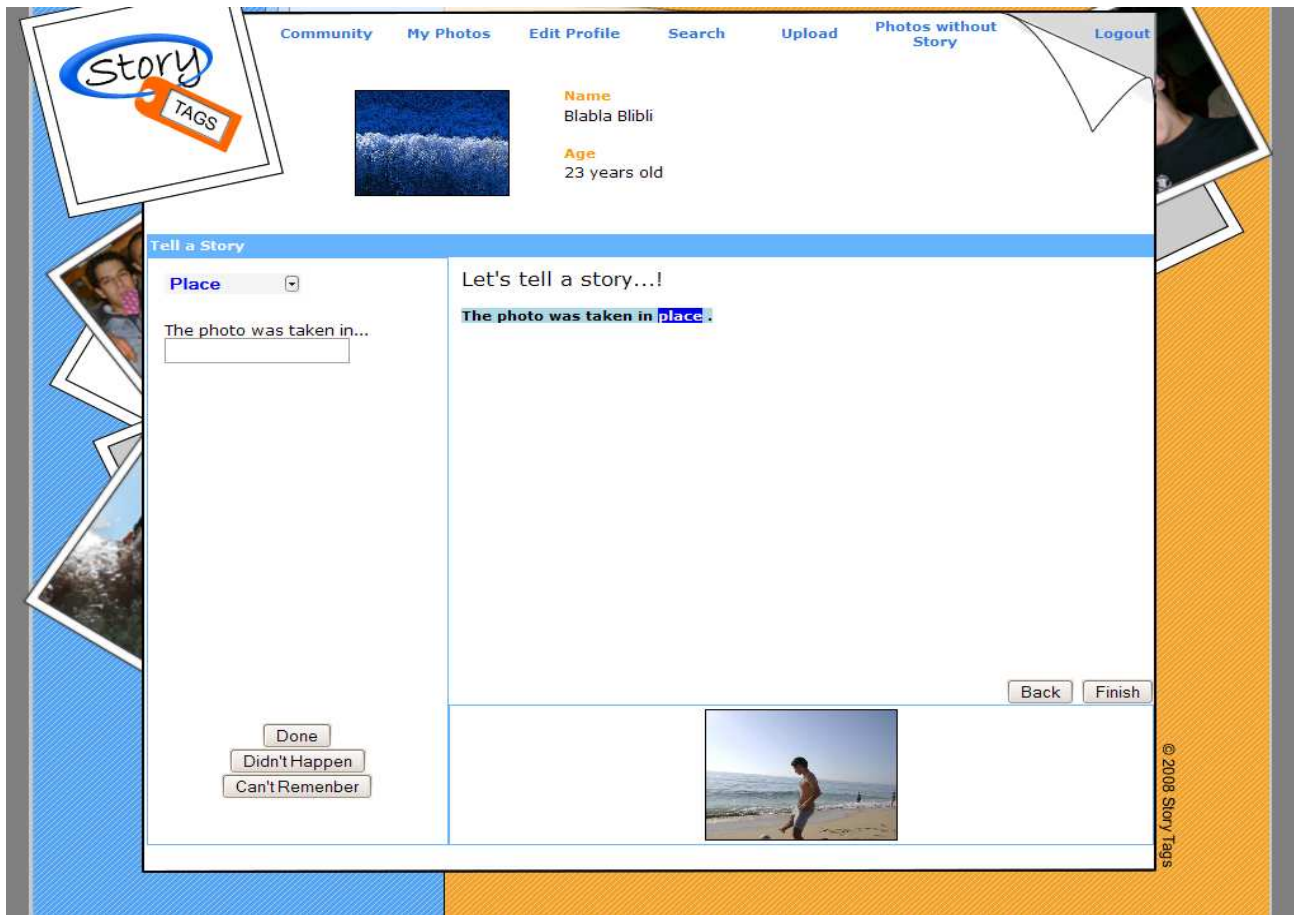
Story TAGS

Community My Photos Edit Profile Search Upload Photos without Story Logout

Name
Blabla Blibli

Age
23 years old

Tell a Story

Place

The photo was taken in...

Let's tell a story...!

The photo was taken in place .

Back Finish

Done
Didn't Happen
Can't Remenber

© 2008 Story Tags